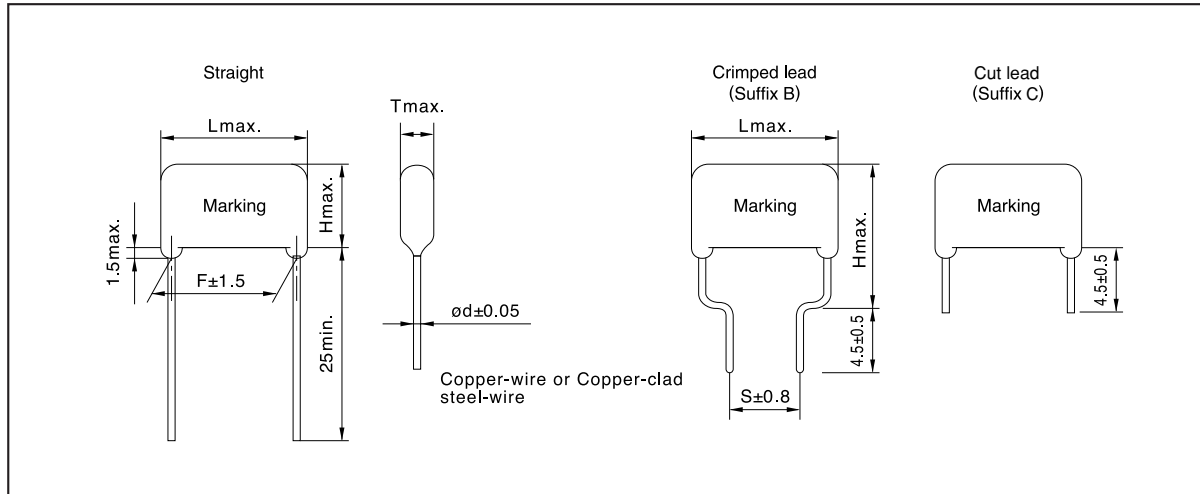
Straight

Lmax.

Marking

Hmax.

1.5max.

F±1.5

25min.

Tmax.

ød±0.05

Copper-wire or Copper-clad steel-wire

Crimped lead
(Suffix B)

Lmax.

Marking

Hmax.

4.5±0.5

S±0.8

Cut lead
(Suffix C)

Marking

4.5±0.5